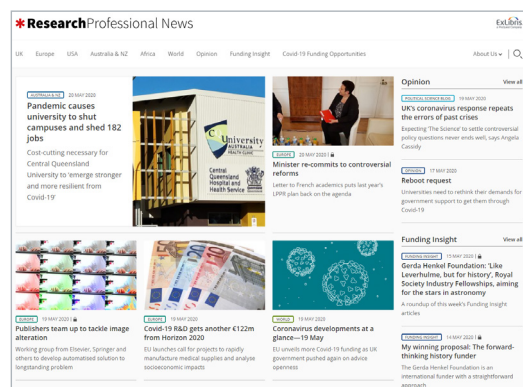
*ResearchProfessional News

ExLibris

UK Europe USA Australia & NZ Africa World Opinion Funding Insight Covid-19 Funding Opportunities About Us

AUSTRALIA & NZ 20 MAY 2020

Pandemic causes university to shut campuses and shed 182 jobs

Cost-cutting necessary for Central Queensland University to 'emerge stronger and more resilient from Covid-19'

CQUniversity AUSTRALIA HEALTH CLINIC

Central Queensland Hospital and Health Service

EUROPE 20 MAY 2020

Minister re-commits to controversial reforms

Letter to French academics puts last year's LPPR plan back on the agenda

Opinion

View all

POLITICAL SCIENCE BLOG 19 MAY 2020

UK's coronavirus response repeats the errors of past crises

Expecting 'The Science' to settle controversial policy questions never ends well, says Angela Cassidy

OPINION 17 MAY 2020

Reboot request

Universities need to rethink their demands for government support to get them through Covid-19

EUROPE 19 MAY 2020

Publishers team up to tackle image alteration

Working group from Elsevier, Springer and others to develop automatised solution to longstanding problem

EUROPE 19 MAY 2020

Covid-19 R&D gets another €122m from Horizon 2020

EU launches call for projects to rapidly manufacture medical supplies and analyse socioeconomic impacts

WORLD 19 MAY 2020

Coronavirus developments at a glance—19 May

EU unveils more Covid-19 funding as UK government pushed again on advice openness

Funding Insight

View all

FUNDING INSIGHT 15 MAY 2020

Gerda Henkel Foundation: 'Like Leverhulme, but for history', Royal Society Industry Fellowships, aiming for the stars in astronomy

A roundup of this week's Funding Insight articles

FUNDING INSIGHT 14 MAY 2020

My winning proposal: The forward-thinking history funder

The Gerda Henkel Foundation is an international funder with a straightforward approach